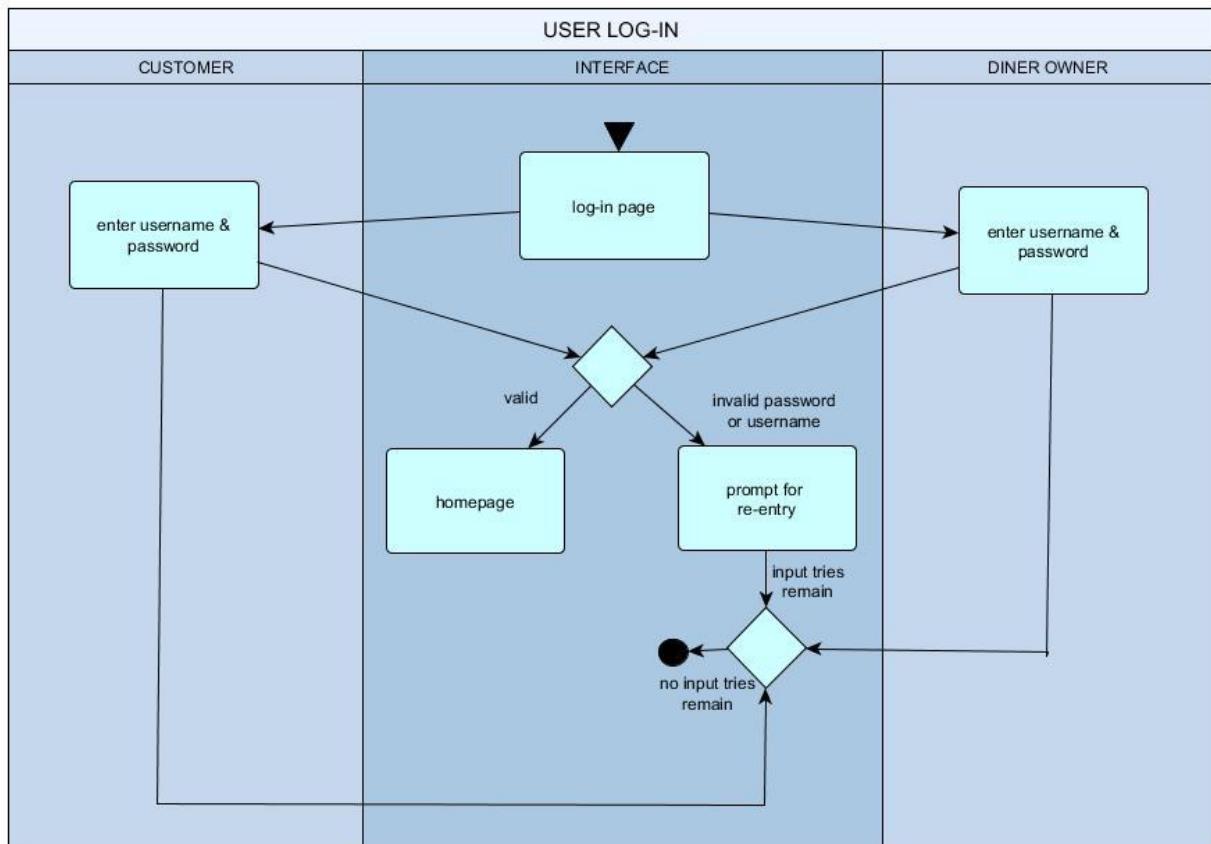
USER LOG-IN

CUSTOMER

INTERFACE

DINER OWNER

log-in page

enter username & password

enter username & password

valid

invalid password or username

homepage

prompt for re-entry

input tries remain

no input tries remain